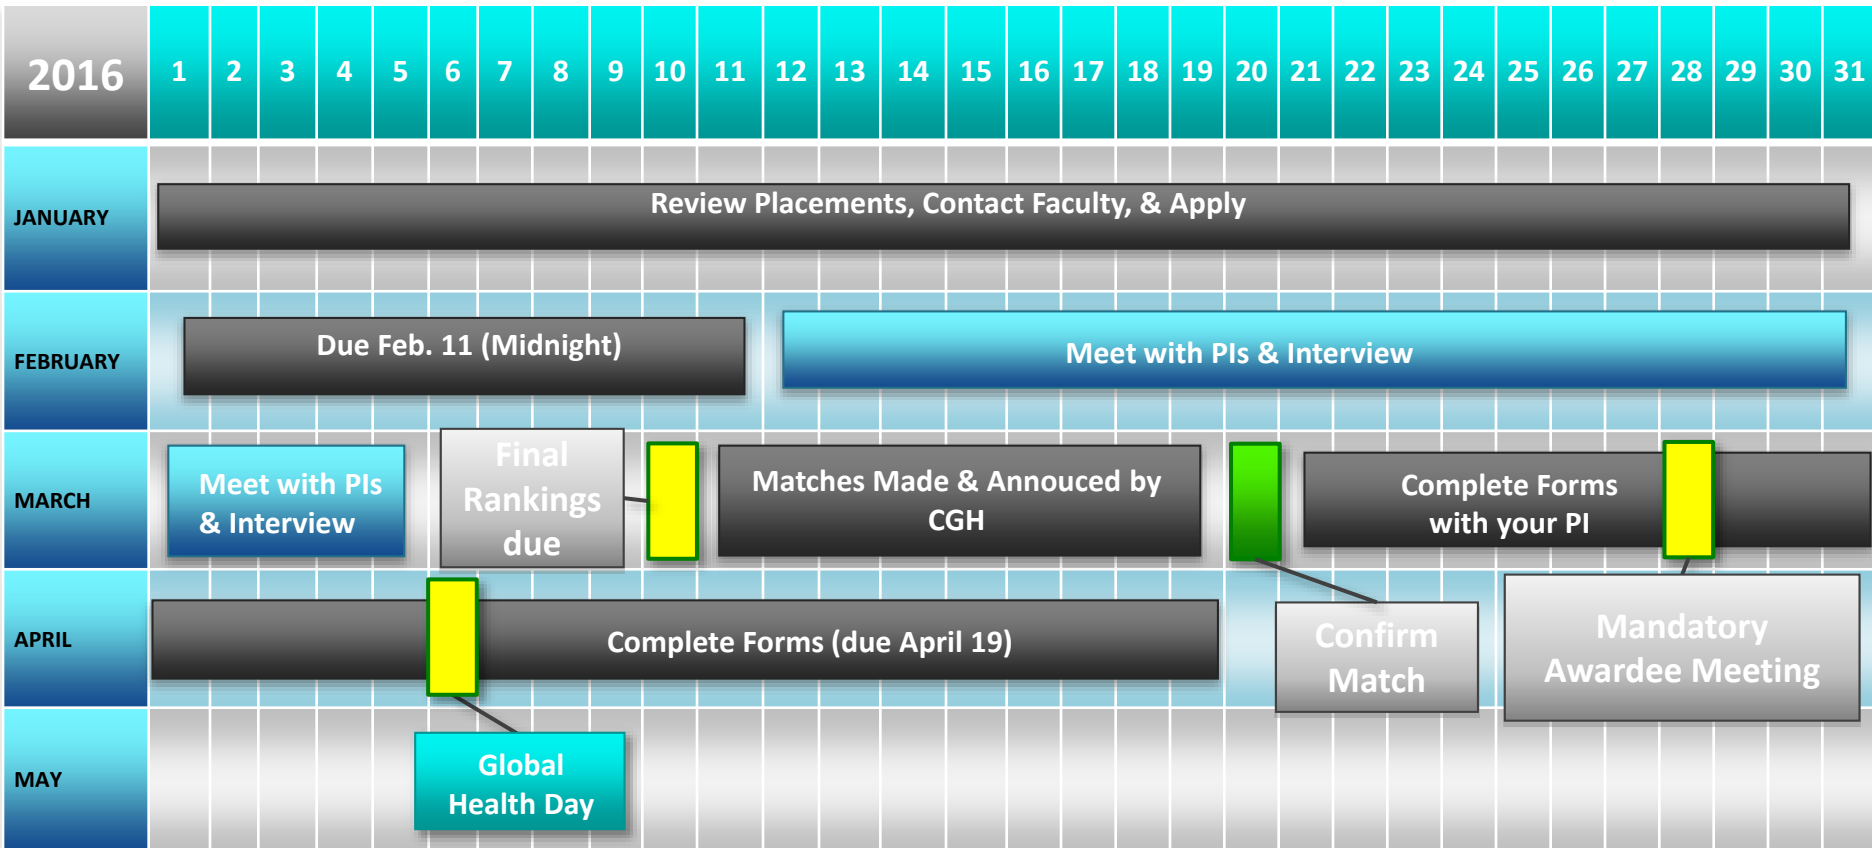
| 2016 | 1 | 2 | 3 | 4 | 5 | 6 | 7 | 8 | 9 | 10 | 11 | 12 | 13 | 14 | 15 | 16 | 17 | 18 | 19 | 20 | 21 | 22 | 23 | 24 | 25 | 26 | 27 | 28 | 29 | 30 | 31 |
|---|---|---|---|---|---|---|---|---|---|---|---|---|---|---|---|---|---|---|---|---|---|---|---|---|---|---|---|---|---|---|---|

JANUARY
Review Placements, Contact Faculty, & Apply

FEBRUARY
Due Feb. 11 (Midnight)
Meet with PIs & Interview

MARCH
Meet with PIs & Interview
Final Rankings due
Matches Made & Annouced by CGH
Complete Forms with your PI

APRIL
Complete Forms (due April 19)
Confirm Match
Mandatory Awardee Meeting

MAY
Global Health Day